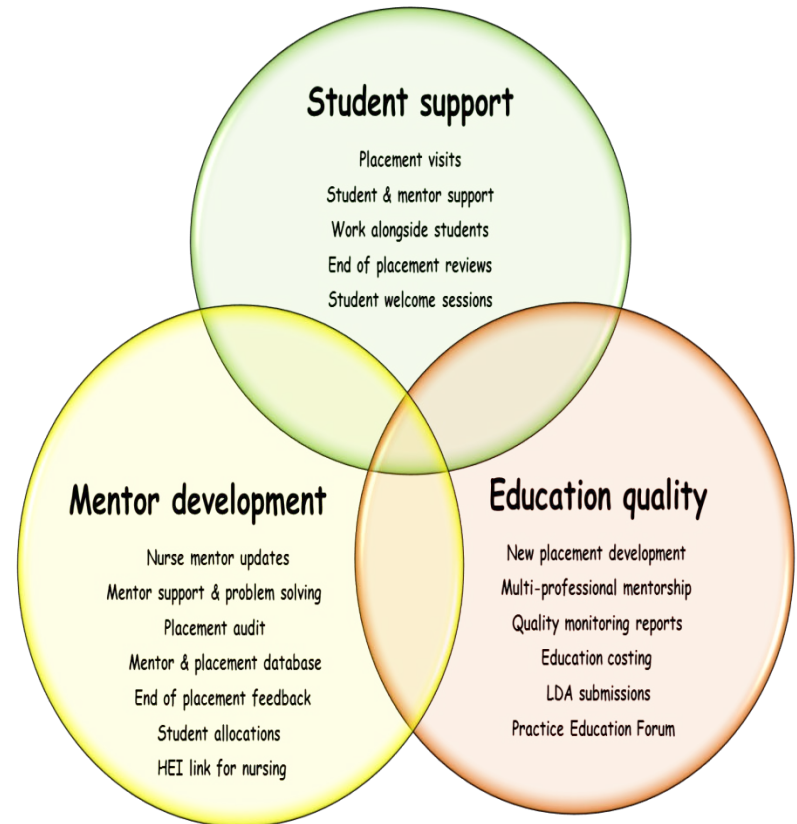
Student support

Placement visits

Student & mentor support

Work alongside students

End of placement reviews

Student welcome sessions

Mentor development

Nurse mentor updates

Mentor support & problem solving

Placement audit

Mentor & placement database

End of placement feedback

Student allocations

HEI link for nursing

Education quality

New placement development

Multi-professional mentorship

Quality monitoring reports

Education costing

LDA submissions

Practice Education Forum